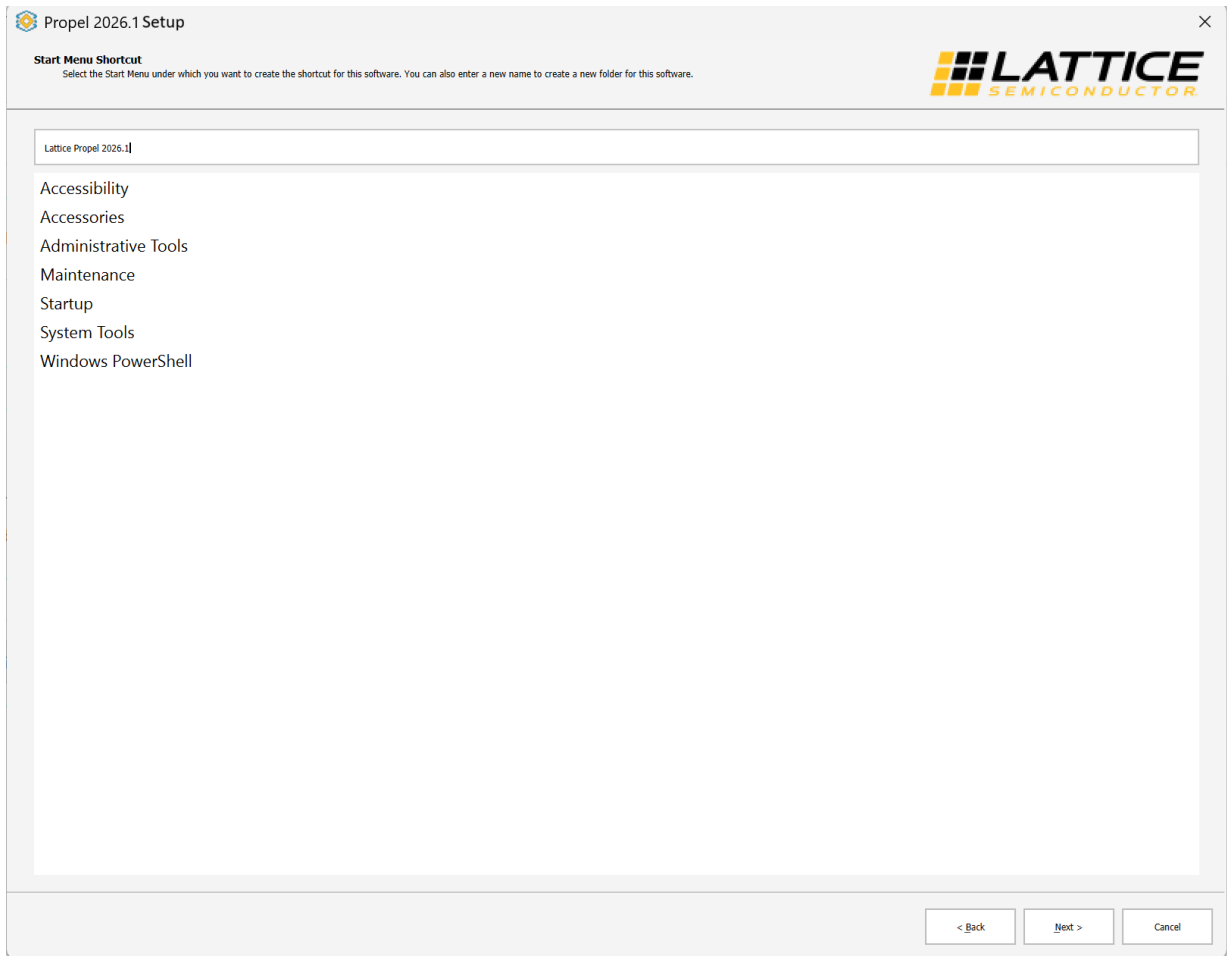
Propel 2026.1 Setup

×

Start Menu Shortcut
Select the Start Menu under which you want to create the shortcut for this software. You can also enter a new name to create a new folder for this software.

LATTICE
SEMICONDUCTOR

Lattice Propel 2026.1

Accessibility
Accessories
Administrative Tools
Maintenance
Startup
System Tools
Windows PowerShell

< Back
Next >
Cancel